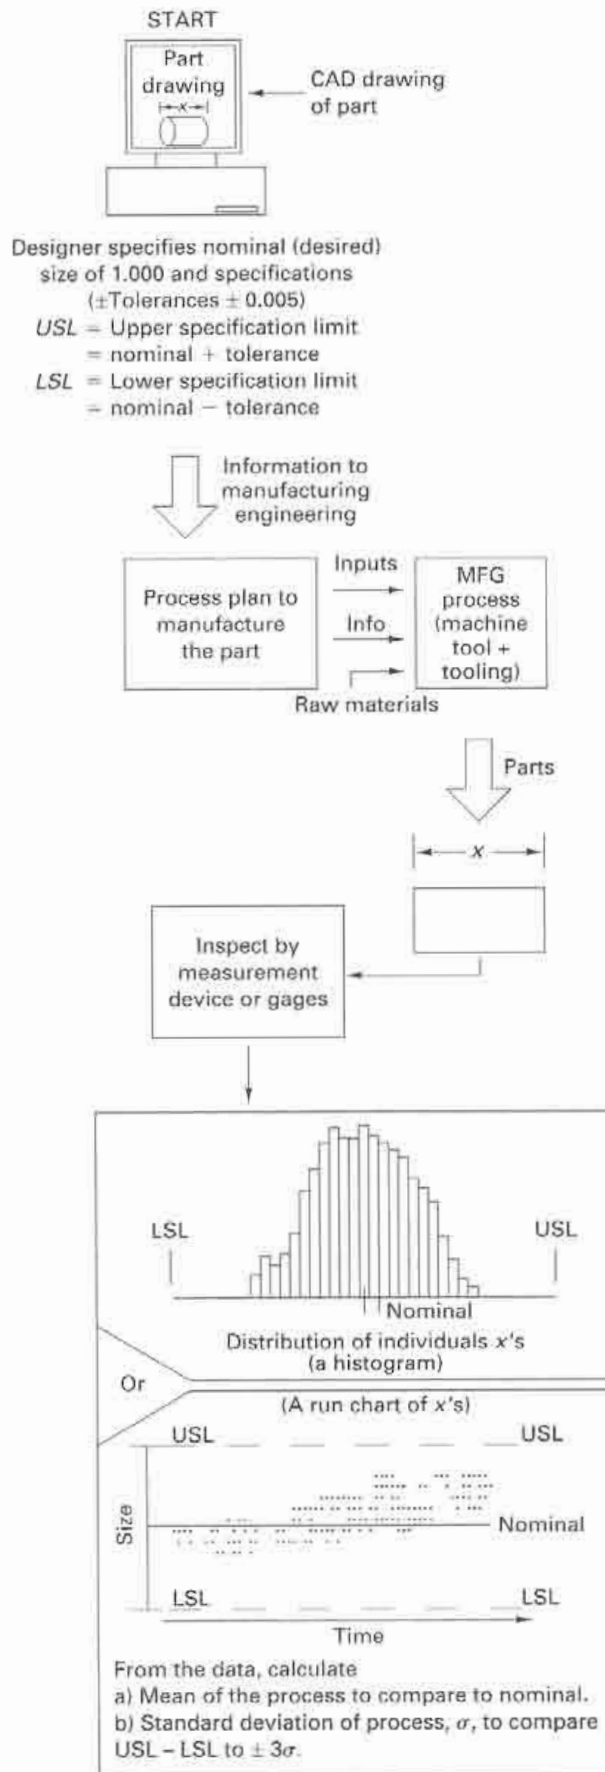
START

Part drawing
$\vdash x \dashv$

CAD drawing of part

Designer specifies nominal (desired) size of 1.000 and specifications
($\pm$Tolerances $\pm$ 0.005)
$USL$ = Upper specification limit
= nominal + tolerance
$LSL$ = Lower specification limit
= nominal − tolerance

Information to manufacturing engineering

Process plan to manufacture the part

Inputs

Info

MFG process (machine tool + tooling)

Raw materials

Parts

$x$

Inspect by measurement device or gages

LSL

USL

Nominal

Distribution of individuals $x$'s
(a histogram)

Or

(A run chart of $x$'s)

USL

USL

Size

Nominal

LSL

LSL

Time

From the data, calculate
a) Mean of the process to compare to nominal.
b) Standard deviation of process, $\sigma$, to compare USL − LSL to $\pm 3\sigma$.